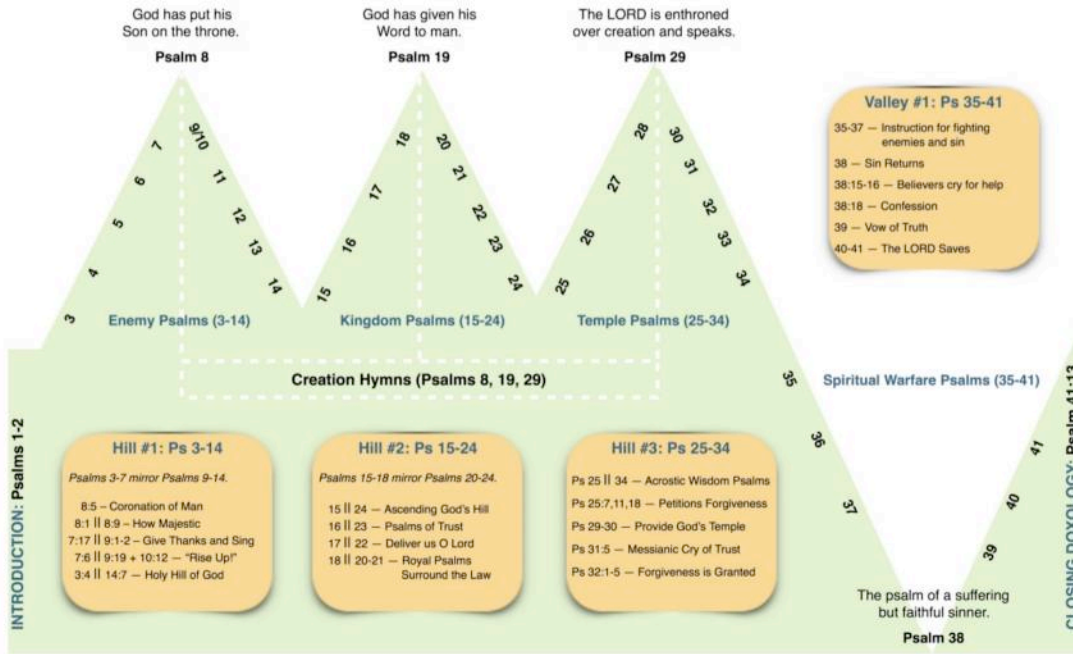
God has put his Son on the throne.
Psalm 8

God has given his Word to man.
Psalm 19

The LORD is enthroned over creation and speaks.
Psalm 29

Valley #1: Ps 35-41
35-37 — Instruction for fighting enemies and sin
38 — Sin Returns
38:15-16 — Believers cry for help
38:18 — Confession
39 — Vow of Truth
40-41 — The LORD Saves

3 4 5 6 7 9/10 11 12 13 14
15 16 17 18 20 21 22 23 24
25 26 27 28 30 31 32 33 34

Enemy Psalms (3-14)
Kingdom Psalms (15-24)
Temple Psalms (25-34)

Creation Hymns (Psalms 8, 19, 29)

35
Spiritual Warfare Psalms (35-41)

INTRODUCTION: Psalms 1-2

Hill #1: Ps 3-14
Psalms 3-7 mirror Psalms 9-14.
8:5 – Coronation of Man
8:1 || 8:9 – How Majestic
7:17 || 9:1-2 – Give Thanks and Sing
7:6 || 9:19 + 10:12 – "Rise Up!"
3:4 || 14:7 – Holy Hill of God

Hill #2: Ps 15-24
Psalms 15-18 mirror Psalms 20-24.
15 || 24 — Ascending God's Hill
16 || 23 — Psalms of Trust
17 || 22 — Deliver us O Lord
18 || 20-21 — Royal Psalms Surround the Law

Hill #3: Ps 25-34
Ps 25 || 34 — Acrostic Wisdom Psalms
Ps 25:7,11,18 — Petitions Forgiveness
Ps 29-30 — Provide God's Temple
Ps 31:5 — Messianic Cry of Trust
Ps 32:1-5 — Forgiveness is Granted

36 37 39 40 41

The psalm of a suffering but faithful sinner.
Psalm 38

CLOSING DOXOLOGY: Psalm 41:13